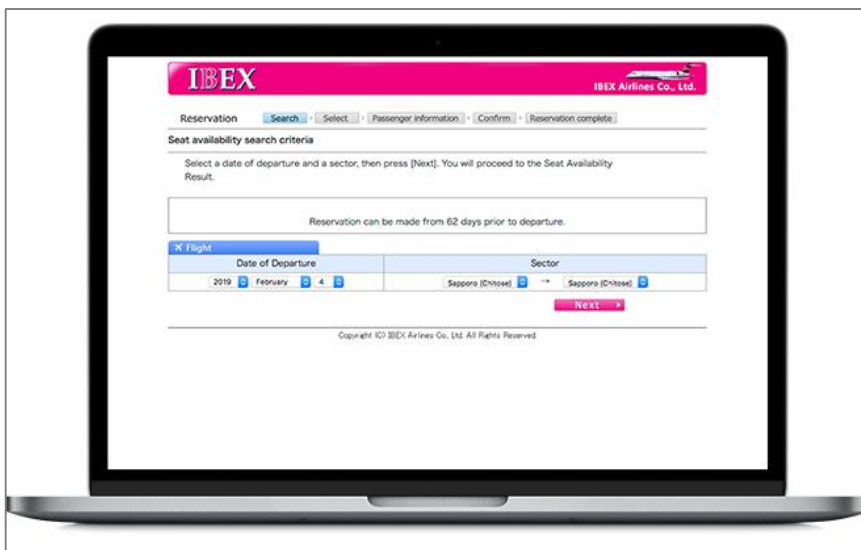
IBEX

IBEX Airlines Co., Ltd.

Reservation Search Select Passenger information Confirm Reservation complete

Seat availability search criteria

Select a date of departure and a sector, then press [Next]. You will proceed to the Seat Availability Result.

Reservation can be made from 62 days prior to departure.

✕ Flight

| Date of Departure | Sector |
|---|---|
| 2019 February 4 | Sapporo (Chitose) → Sapporo (Chitose) |

Next ▸

Copyright (C) IBEX Airlines Co., Ltd. All Rights Reserved